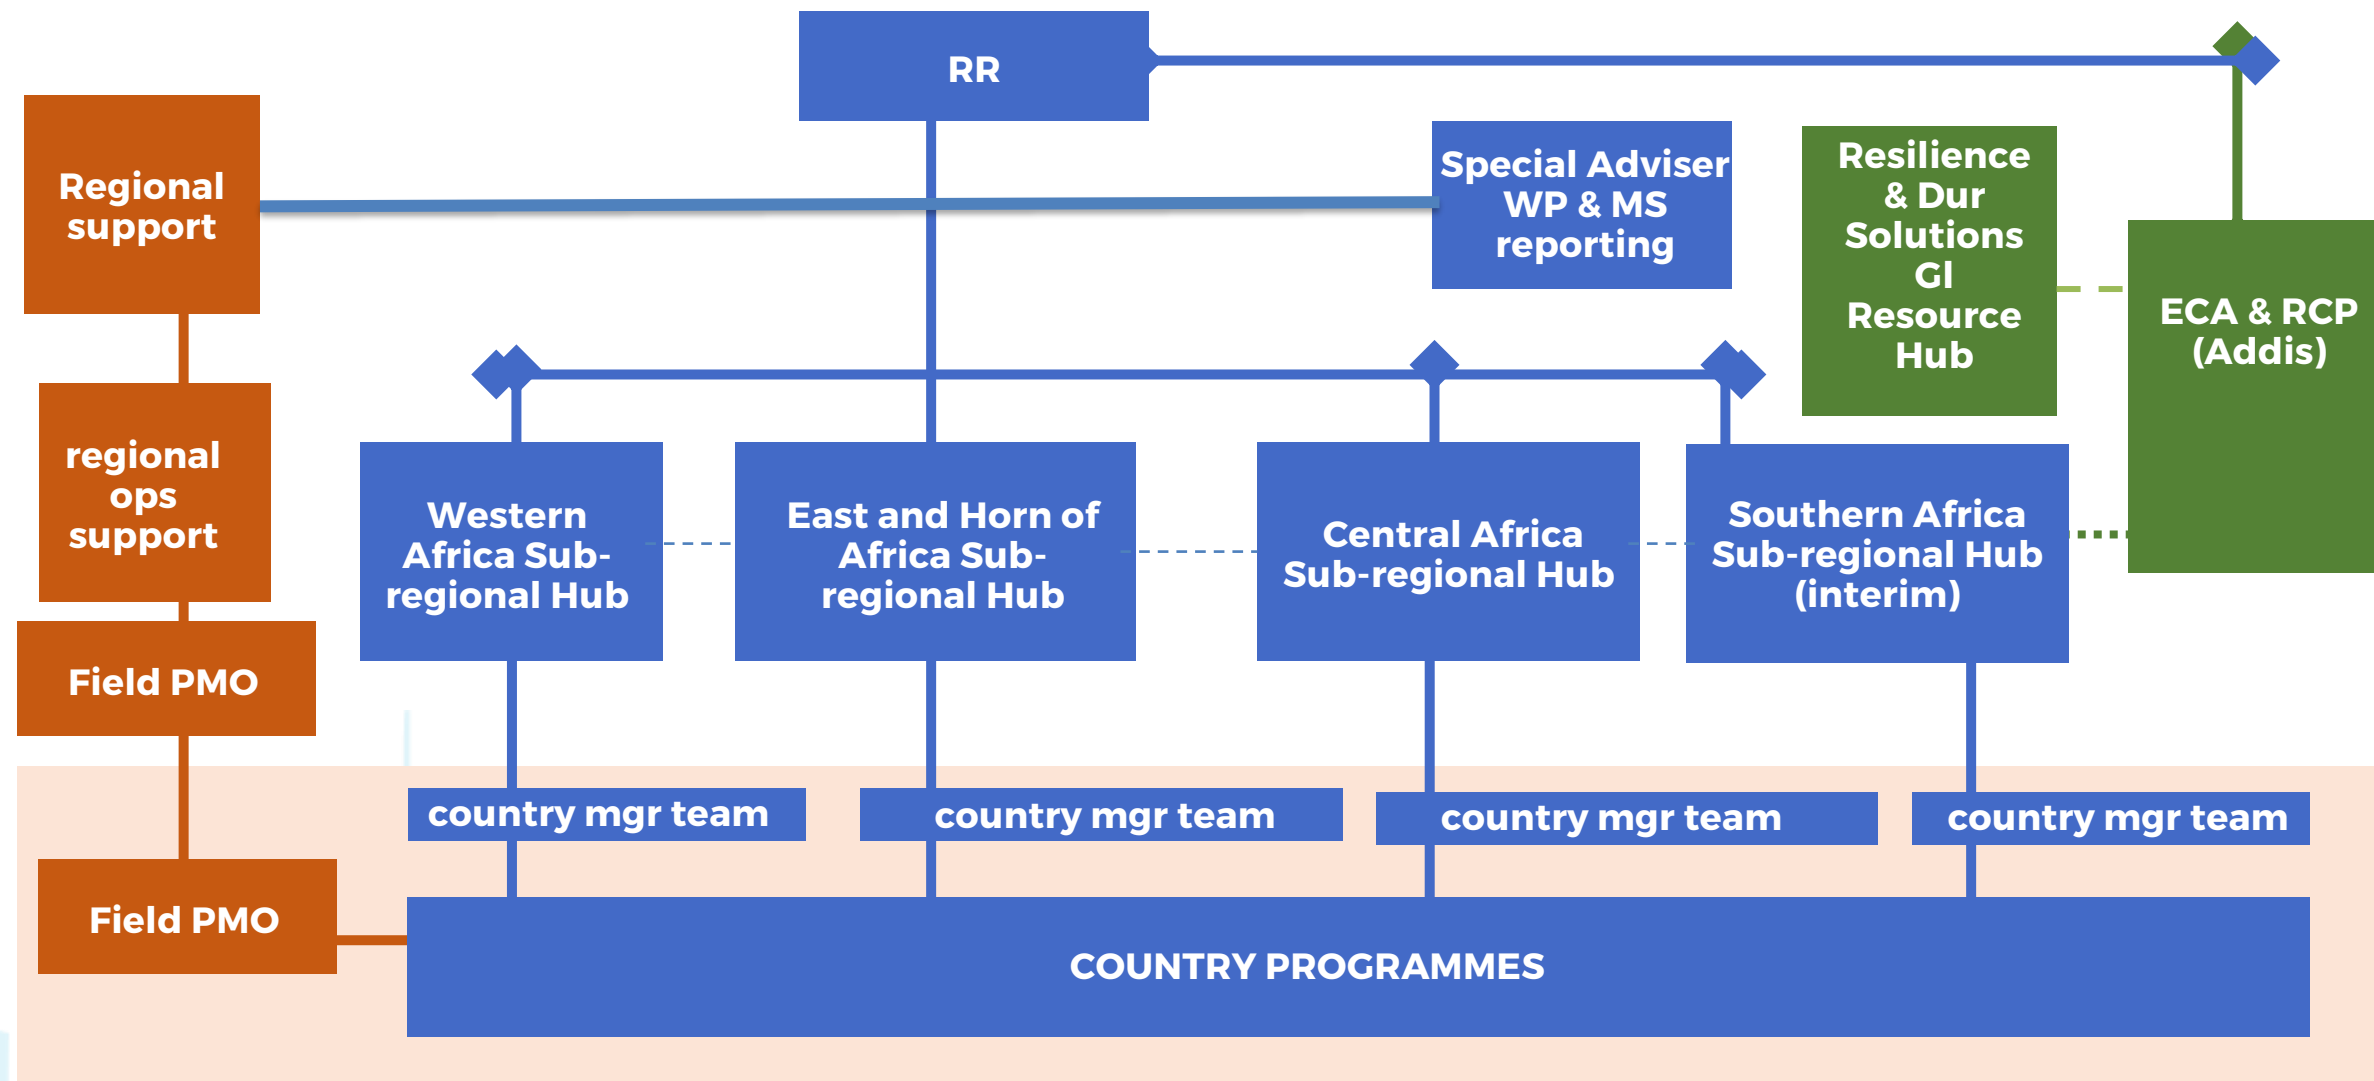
RR

Regional support

Special Adviser WP & MS reporting

Resilience & Dur Solutions GI Resource Hub

ECA & RCP (Addis)

regional ops support

Western Africa Sub-regional Hub

East and Horn of Africa Sub-regional Hub

Central Africa Sub-regional Hub

Southern Africa Sub-regional Hub (interim)

Field PMO

country mgr team

country mgr team

country mgr team

country mgr team

Field PMO

COUNTRY PROGRAMMES